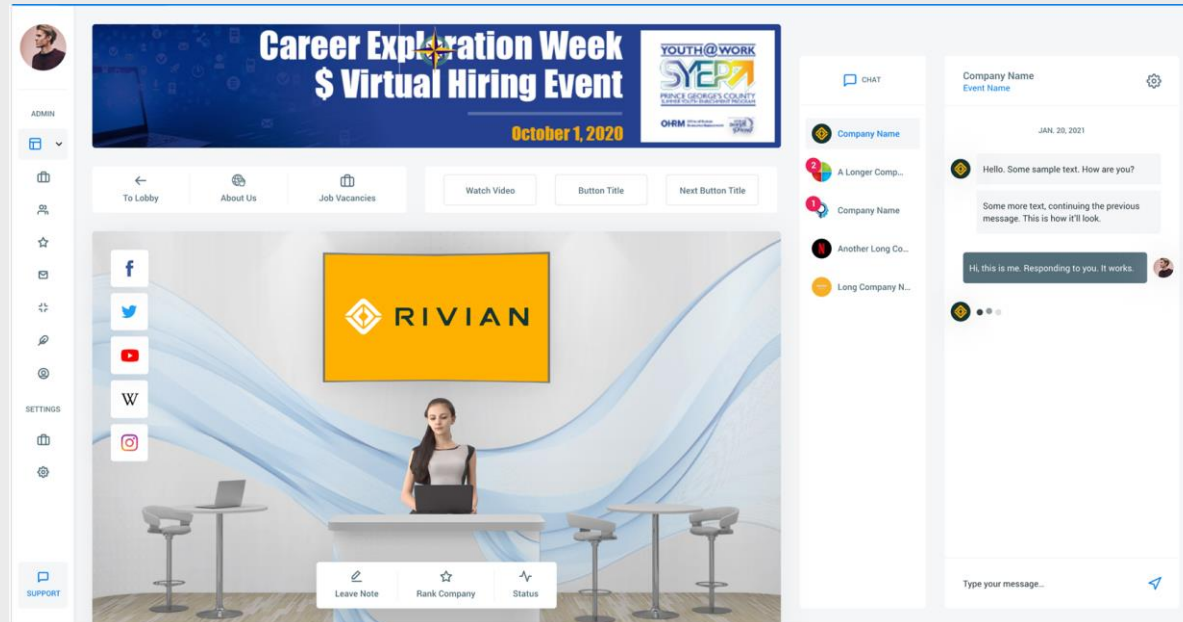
ADMIN

SETTINGS

SUPPORT

Career Exploration Week
$ Virtual Hiring Event
October 1, 2020

YOUTH@WORK
SYEP
PRINCE GEORGE'S COUNTY
OHRM

To Lobby
About Us
Job Vacancies

Watch Video
Button Title
Next Button Title

f
W

RIVIAN

Leave Note
Rank Company
Status

CHAT

Company Name
2 A Longer Comp...
1 Company Name
Another Long Co...
Long Company N...

Company Name
Event Name

JAN. 20, 2021

Hello. Some sample text. How are you?

Some more text, continuing the previous message. This is how it'll look.

Hi, this is me. Responding to you. It works.

Type your message...